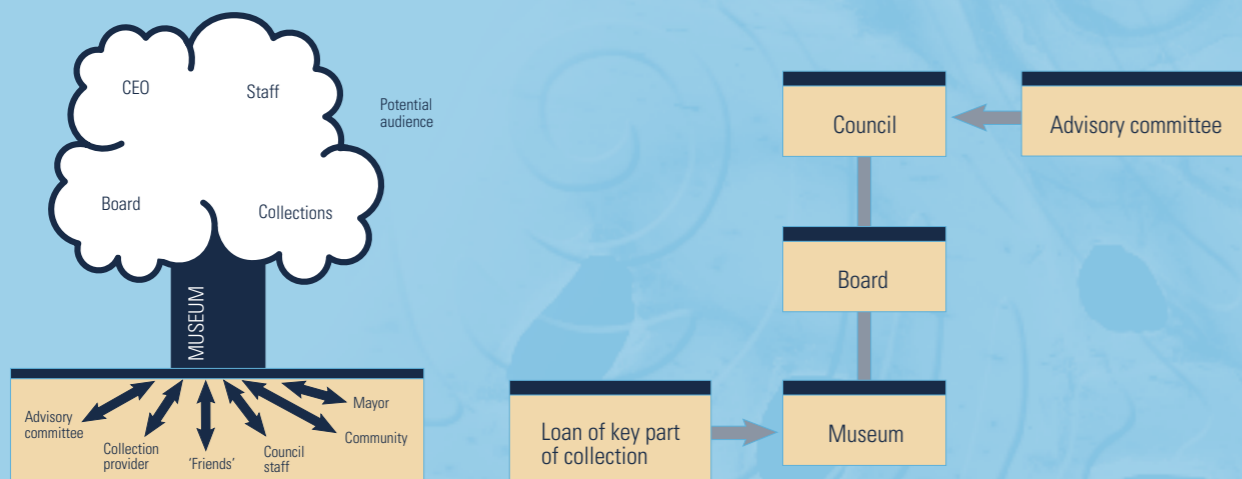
CEO

Staff

Potential audience

Board

Collections

MUSEUM

Advisory committee

Collection provider

'Friends'

Council staff

Mayor

Community

Council

Advisory committee

Board

Loan of key part of collection

Museum